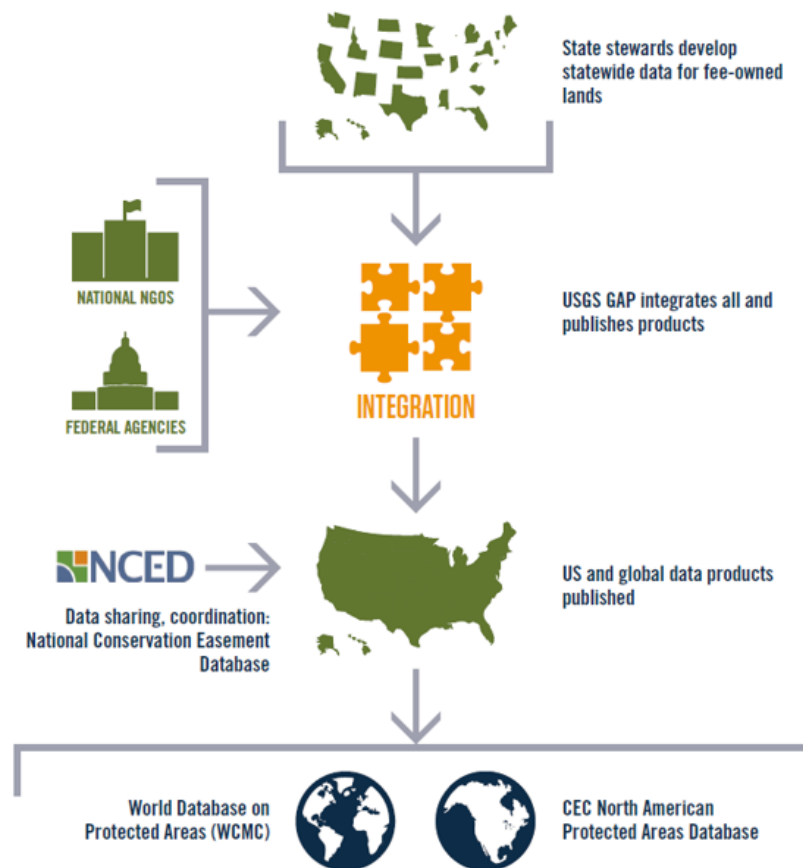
State stewards develop statewide data for fee-owned lands

NATIONAL NGOS

FEDERAL AGENCIES

INTEGRATION

USGS GAP integrates all and publishes products

NCED

Data sharing, coordination: National Conservation Easement Database

US and global data products published

World Database on Protected Areas (WCMC)

CEC North American Protected Areas Database